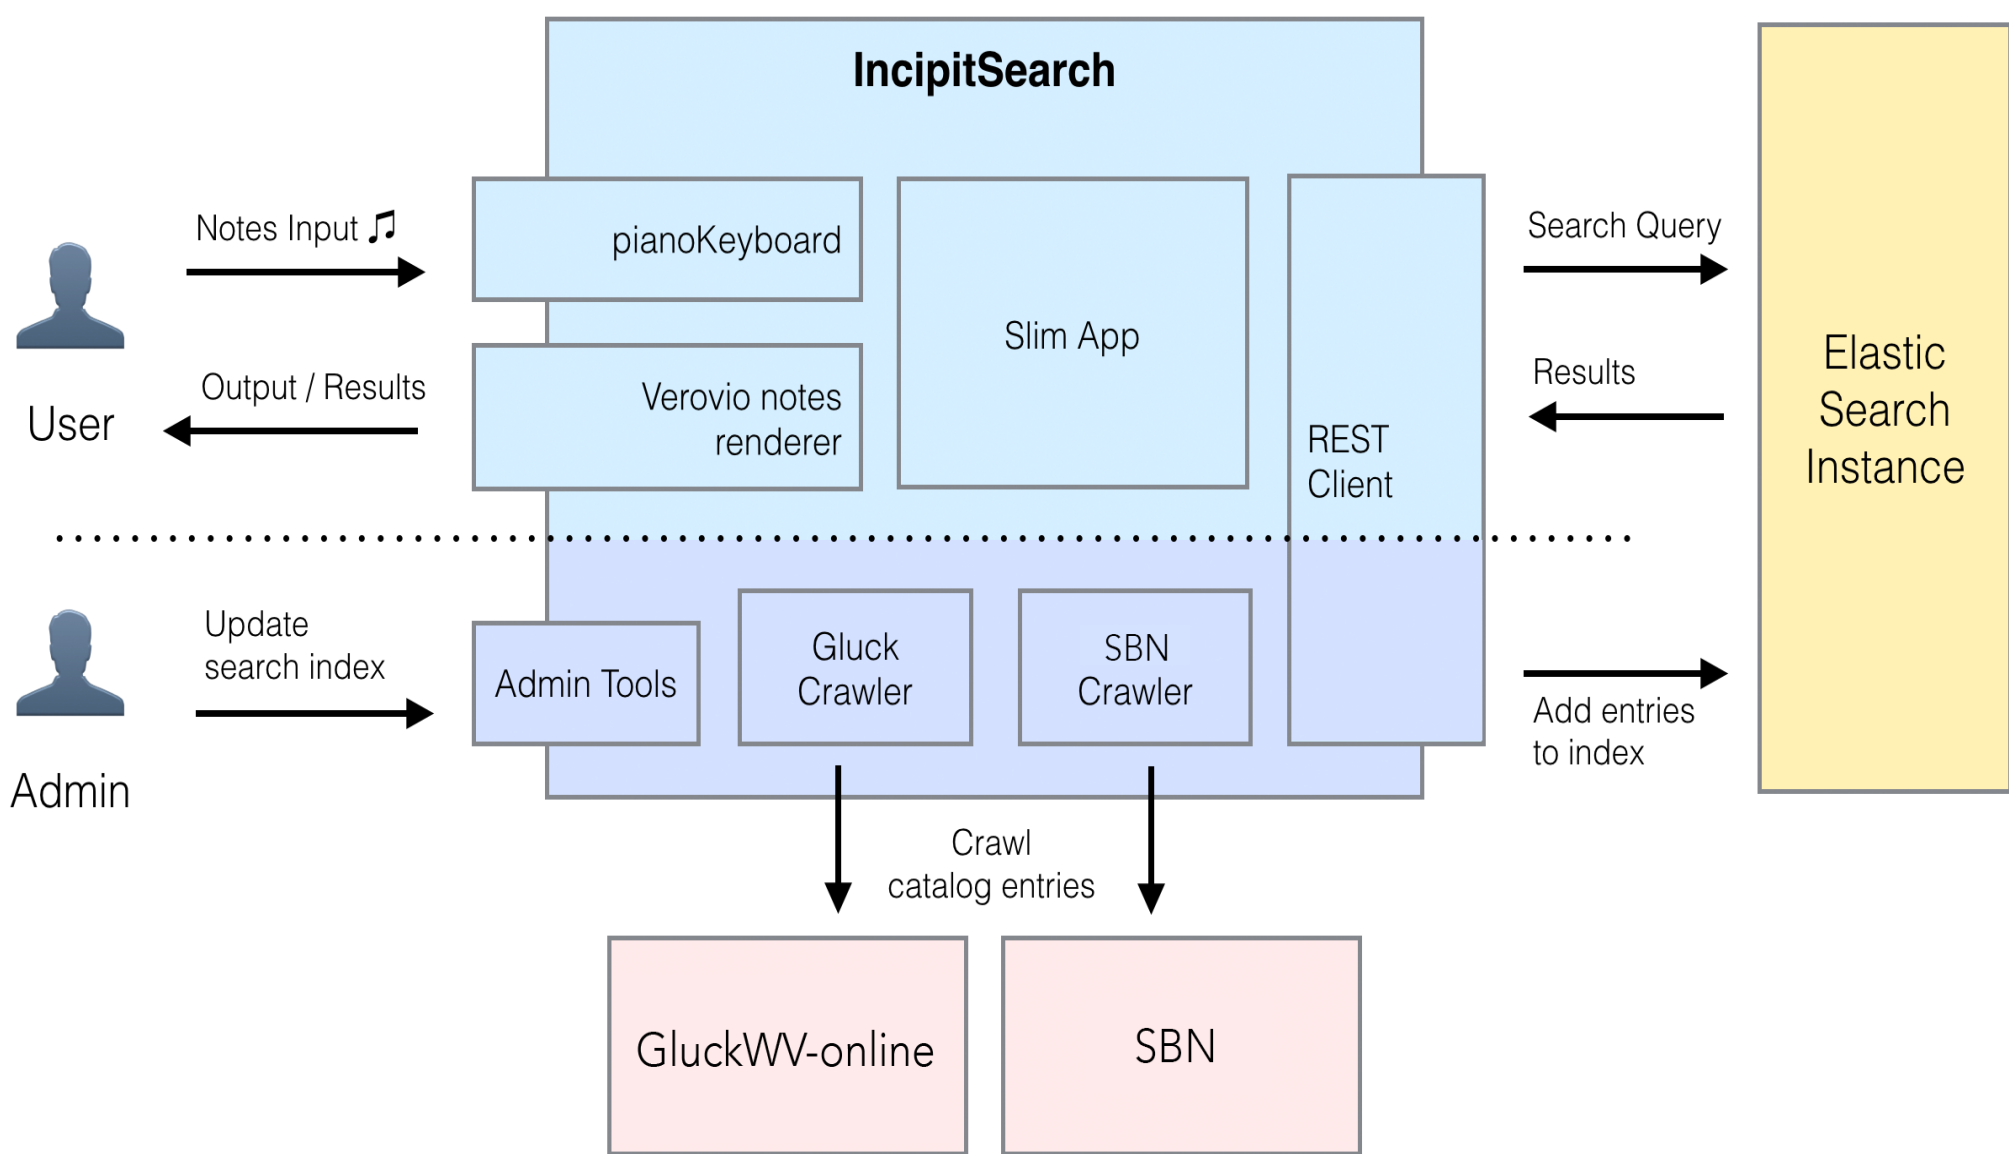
IncipitSearch

Notes Input ♫

User

Output / Results

pianoKeyboard

Verovio notes renderer

Slim App

REST Client

Search Query

Results

Elastic Search Instance

Admin

Update search index

Admin Tools

Gluck Crawler

SBN Crawler

Add entries to index

Crawl catalog entries

GluckWV-online

SBN